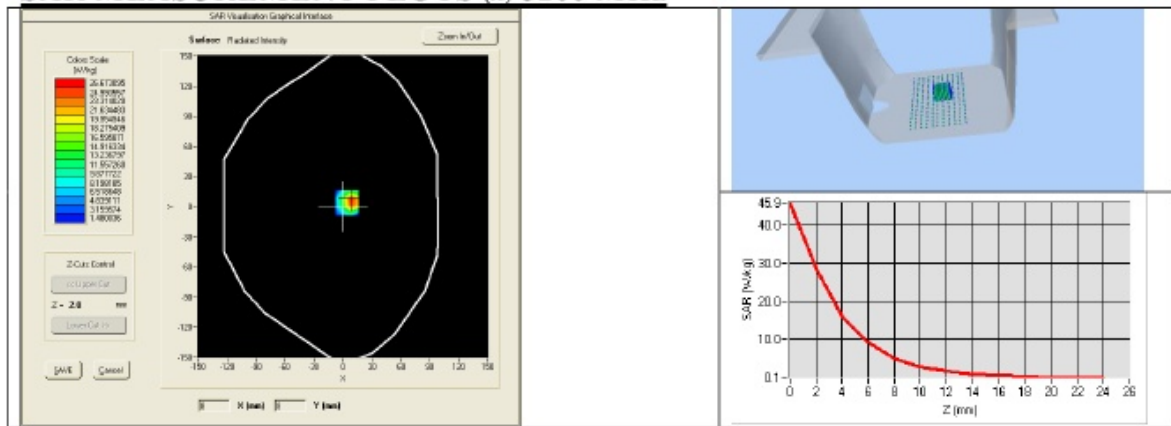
SAR Visualisation Graphical Interface

Surface: Radiated Intensity

Zoom In/Out

Colors Scale (W/kg)
26.673895
24.990957
23.318029
21.634403
19.954946
18.275409
16.595871
14.916334
13.236797
11.557260
9.877722
8.198185
6.518648
4.839111
3.159574
1.480036

Z-Cuts Control
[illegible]
Z = 2.0 mm
Lower Cut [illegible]

SAVE Cancel

150
120
90
60
30
0
-30
-60
-90
-120
-150
Y

-150 -120 -90 -60 -30 0 30 60 90 120 150
X

X (mm) Y (mm)

45.9
40.0
30.0
20.0
10.0
0.1
SAR [W/kg]

0 2 4 6 8 10 12 14 16 18 20 22 24 26
Z [mm]